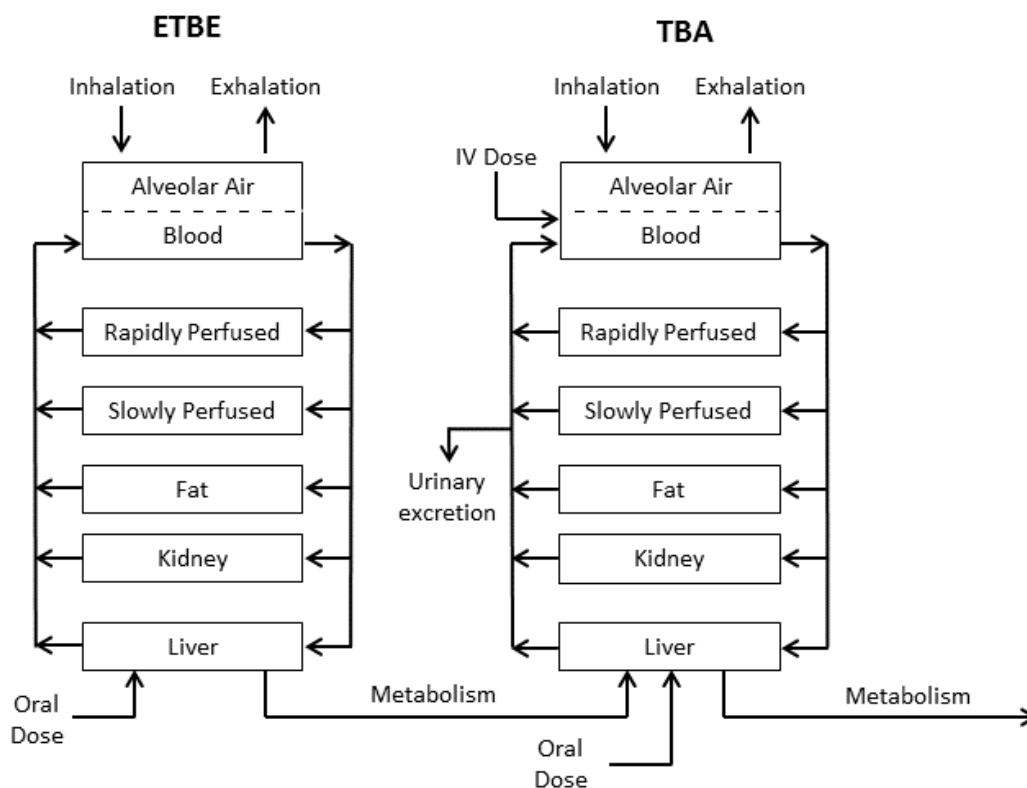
ETBE

Inhalation
Exhalation

Alveolar Air
Blood

Rapidly Perfused
Slowly Perfused
Fat
Kidney
Liver

Oral Dose

Metabolism

TBA

Inhalation
Exhalation

IV Dose

Alveolar Air
Blood

Rapidly Perfused
Slowly Perfused

Urinary excretion

Fat
Kidney
Liver

Oral Dose

Metabolism